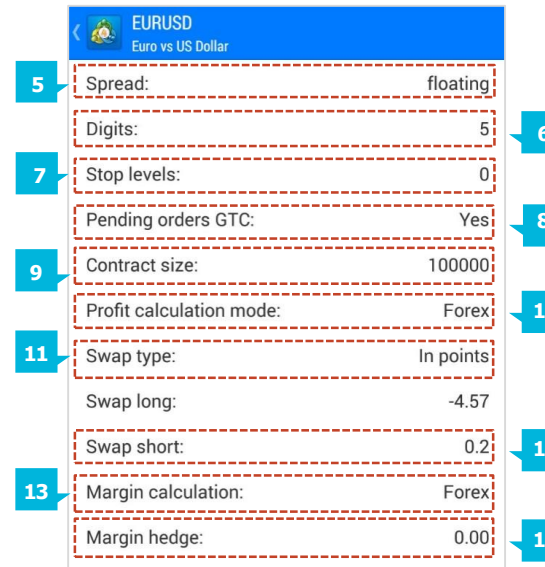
EURUSD
Euro vs US Dollar

5
Spread: floating

Digits: 5
6

7
Stop levels: 0

Pending orders GTC: Yes
8

9
Contract size: 100000

Profit calculation mode: Forex
1

11
Swap type: In points

Swap long: -4.57

Swap short: 0.2
1

13
Margin calculation: Forex

Margin hedge: 0.00
1